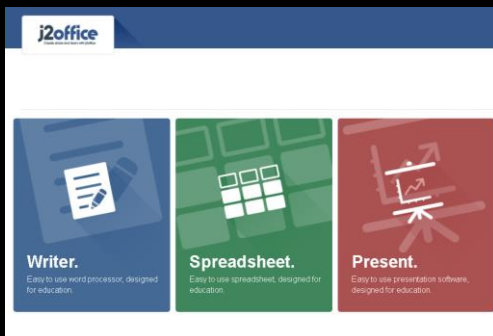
j2office
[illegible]

Writer.
Easy to use word processor, designed for education.

Spreadsheet.
Easy to use spreadsheet, designed for education.

Present.
Easy to use presentation software, designed for education.